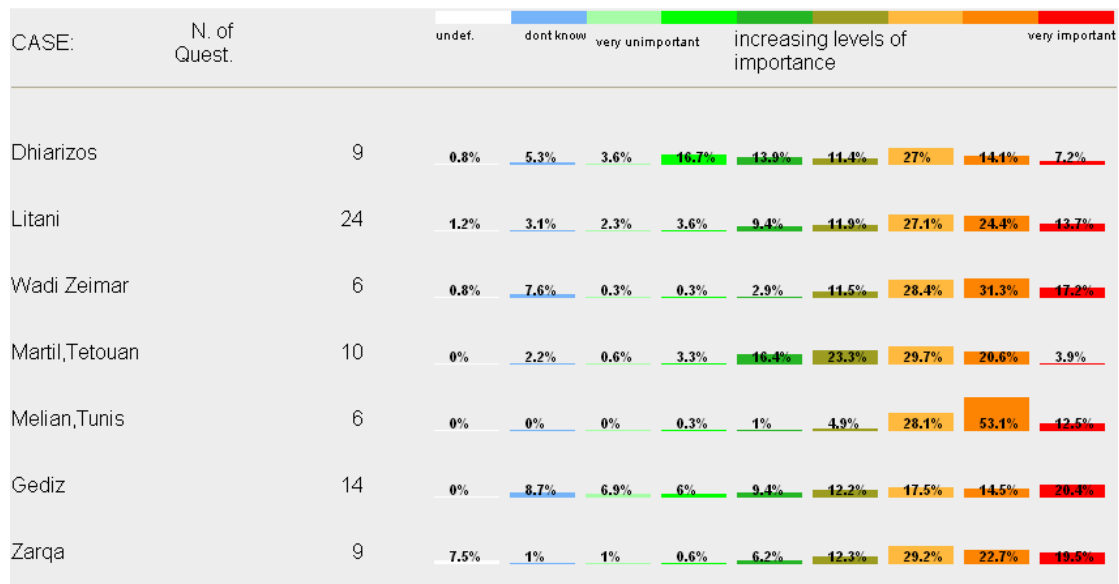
| CASE: | N. of Quest. | undef. | dont know | very unimportant | increasing levels of importance | | | | | very important |
|---|---|---|---|---|---|---|---|---|---|---|
| Dhiarizos | 9 | 0.8% | 5.3% | 3.6% | 16.7% | 13.9% | 11.4% | 27% | 14.1% | 7.2% |
| Litani | 24 | 1.2% | 3.1% | 2.3% | 3.6% | 9.4% | 11.9% | 27.1% | 24.4% | 13.7% |
| Wadi Zeimar | 6 | 0.8% | 7.6% | 0.3% | 0.3% | 2.9% | 11.5% | 28.4% | 31.3% | 17.2% |
| Martil,Tetouan | 10 | 0% | 2.2% | 0.6% | 3.3% | 16.4% | 23.3% | 29.7% | 20.6% | 3.9% |
| Melian,Tunis | 6 | 0% | 0% | 0% | 0.3% | 1% | 4.9% | 28.1% | 53.1% | 12.5% |
| Gediz | 14 | 0% | 8.7% | 6.9% | 6% | 9.4% | 12.2% | 17.5% | 14.5% | 20.4% |
| Zarqa | 9 | 7.5% | 1% | 1% | 0.6% | 6.2% | 12.3% | 29.2% | 22.7% | 19.5% |